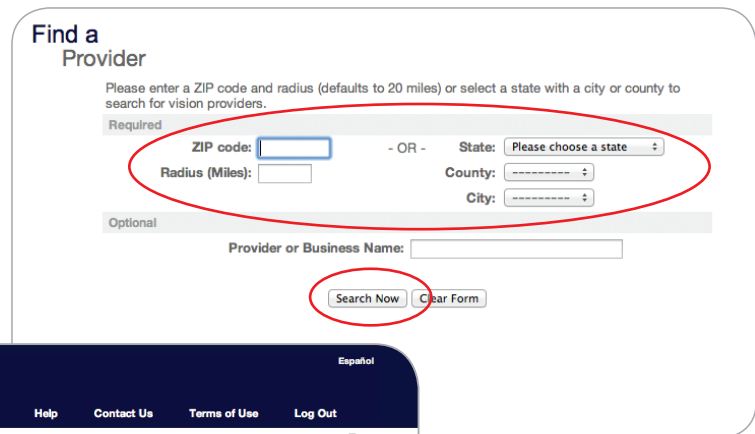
Find a
Provider

Please enter a ZIP code and radius (defaults to 20 miles) or select a state with a city or county to search for vision providers.

Required

ZIP code: - OR - State: Please choose a state

Radius (Miles): County: ----------

City: ----------

Optional

Provider or Business Name:

Search Now Clear Form

Español

Help Contact Us Terms of Use Log Out